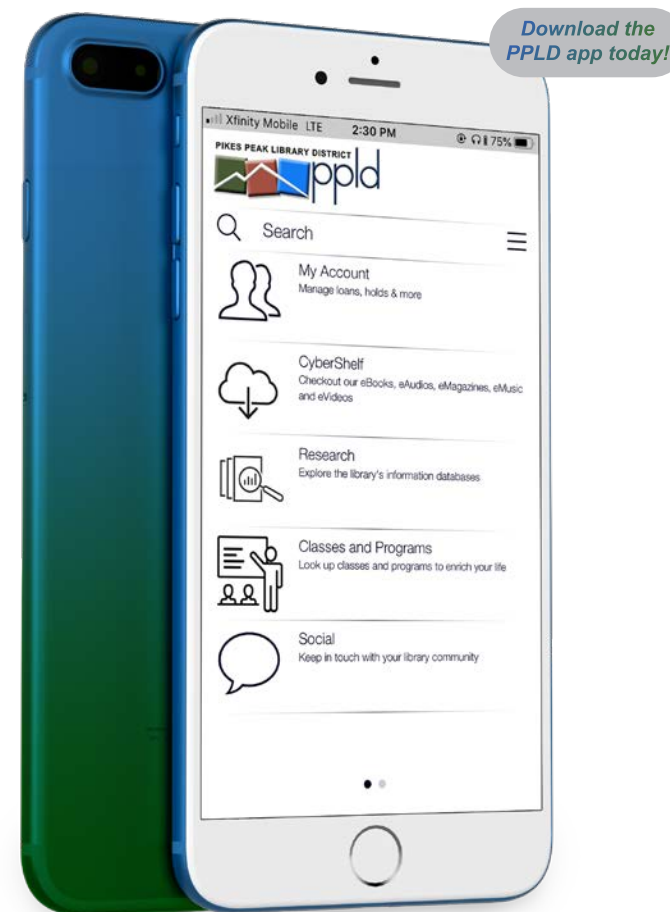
Download the PPLD app today!

Xfinity Mobile LTE 2:30 PM 75%

PIKES PEAK LIBRARY DISTRICT
ppld

Search

My Account
Manage loans, holds & more

CyberShelf
Checkout our eBooks, eAudios, eMagazines, eMusic and eVideos

Research
Explore the library's information databases

Classes and Programs
Look up classes and programs to enrich your life

Social
Keep in touch with your library community